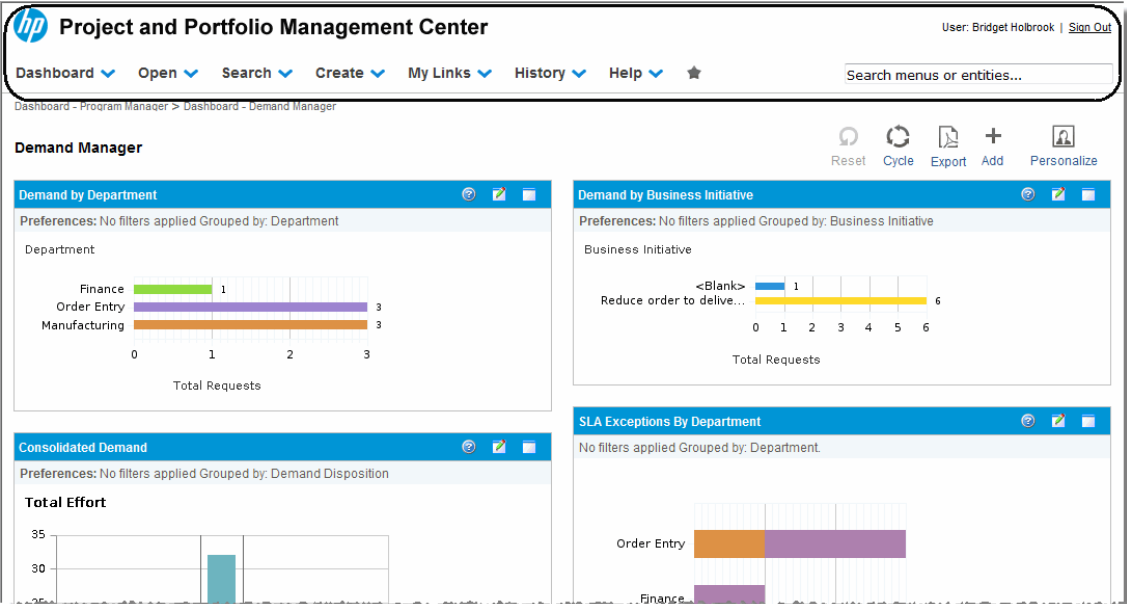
hp Project and Portfolio Management Center

User: Bridget Holbrook | Sign Out

Dashboard Open Search Create My Links History Help

Search menus or entities...

Dashboard - Program Manager > Dashboard - Demand Manager

Demand Manager

Reset Cycle Export Add Personalize

Demand by Department

Preferences: No filters applied Grouped by: Department

Department

| | |
|---|---|
| Finance | 1 |
| Order Entry | 3 |
| Manufacturing | 3 |

0 1 2 3

Total Requests

Demand by Business Initiative

Preferences: No filters applied Grouped by: Business Initiative

Business Initiative

| | |
|---|---|
| <Blank> | 1 |
| Reduce order to delive... | 6 |

0 1 2 3 4 5 6

Total Requests

Consolidated Demand

Preferences: No filters applied Grouped by: Demand Disposition

Total Effort

35
30
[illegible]

SLA Exceptions By Department

No filters applied Grouped by: Department.

Order Entry

Finance